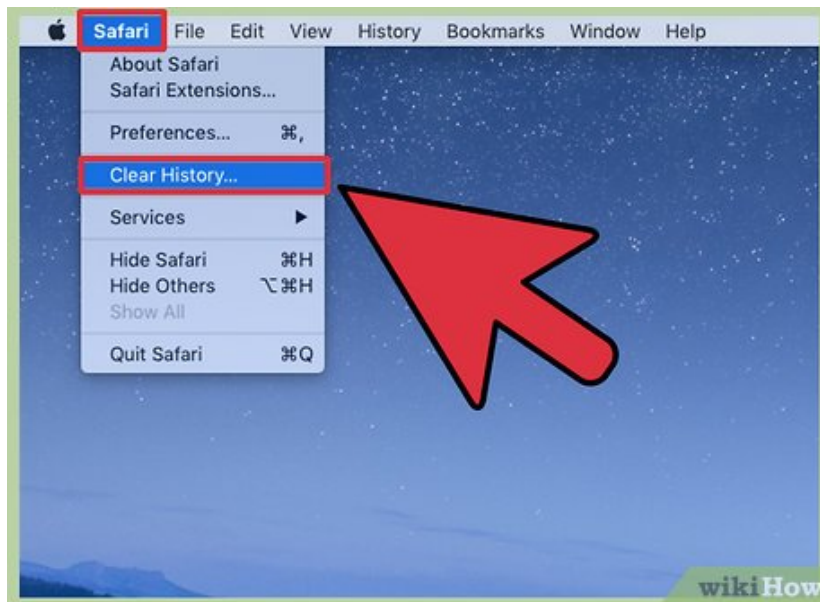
Safari File Edit View History Bookmarks Window Help

About Safari
Safari Extensions...

Preferences... ⌘,

Clear History...

Services ▶

Hide Safari ⌘H
Hide Others ⌥⌘H
Show All

Quit Safari ⌘Q

wikiHow